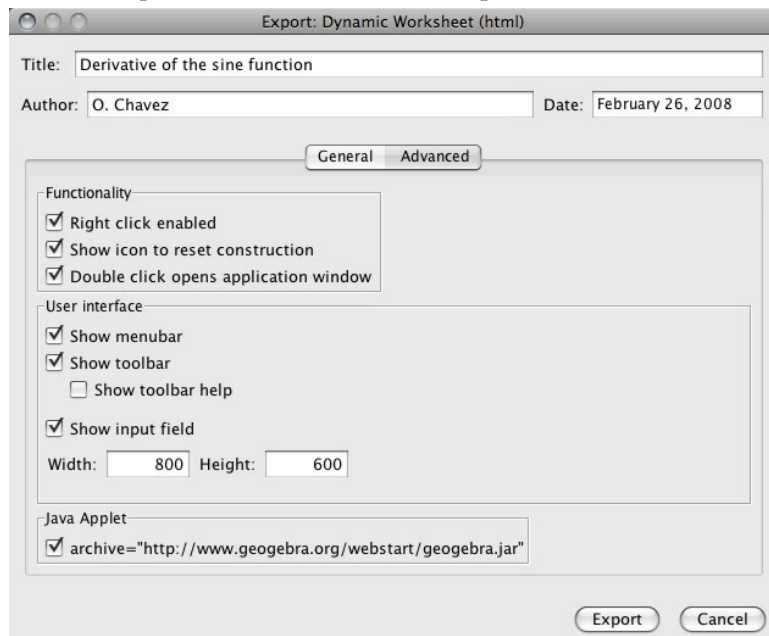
Export: Dynamic Worksheet (html)

Title: Derivative of the sine function

Author: O. Chavez

Date: February 26, 2008

General Advanced

Functionality

☑ Right click enabled

☑ Show icon to reset construction

☑ Double click opens application window

User interface

☑ Show menubar

☑ Show toolbar

☐ Show toolbar help

☑ Show input field

Width: 800 Height: 600

Java Applet

☑ archive="http://www.geogebra.org/webstart/geogebra.jar"

Export Cancel